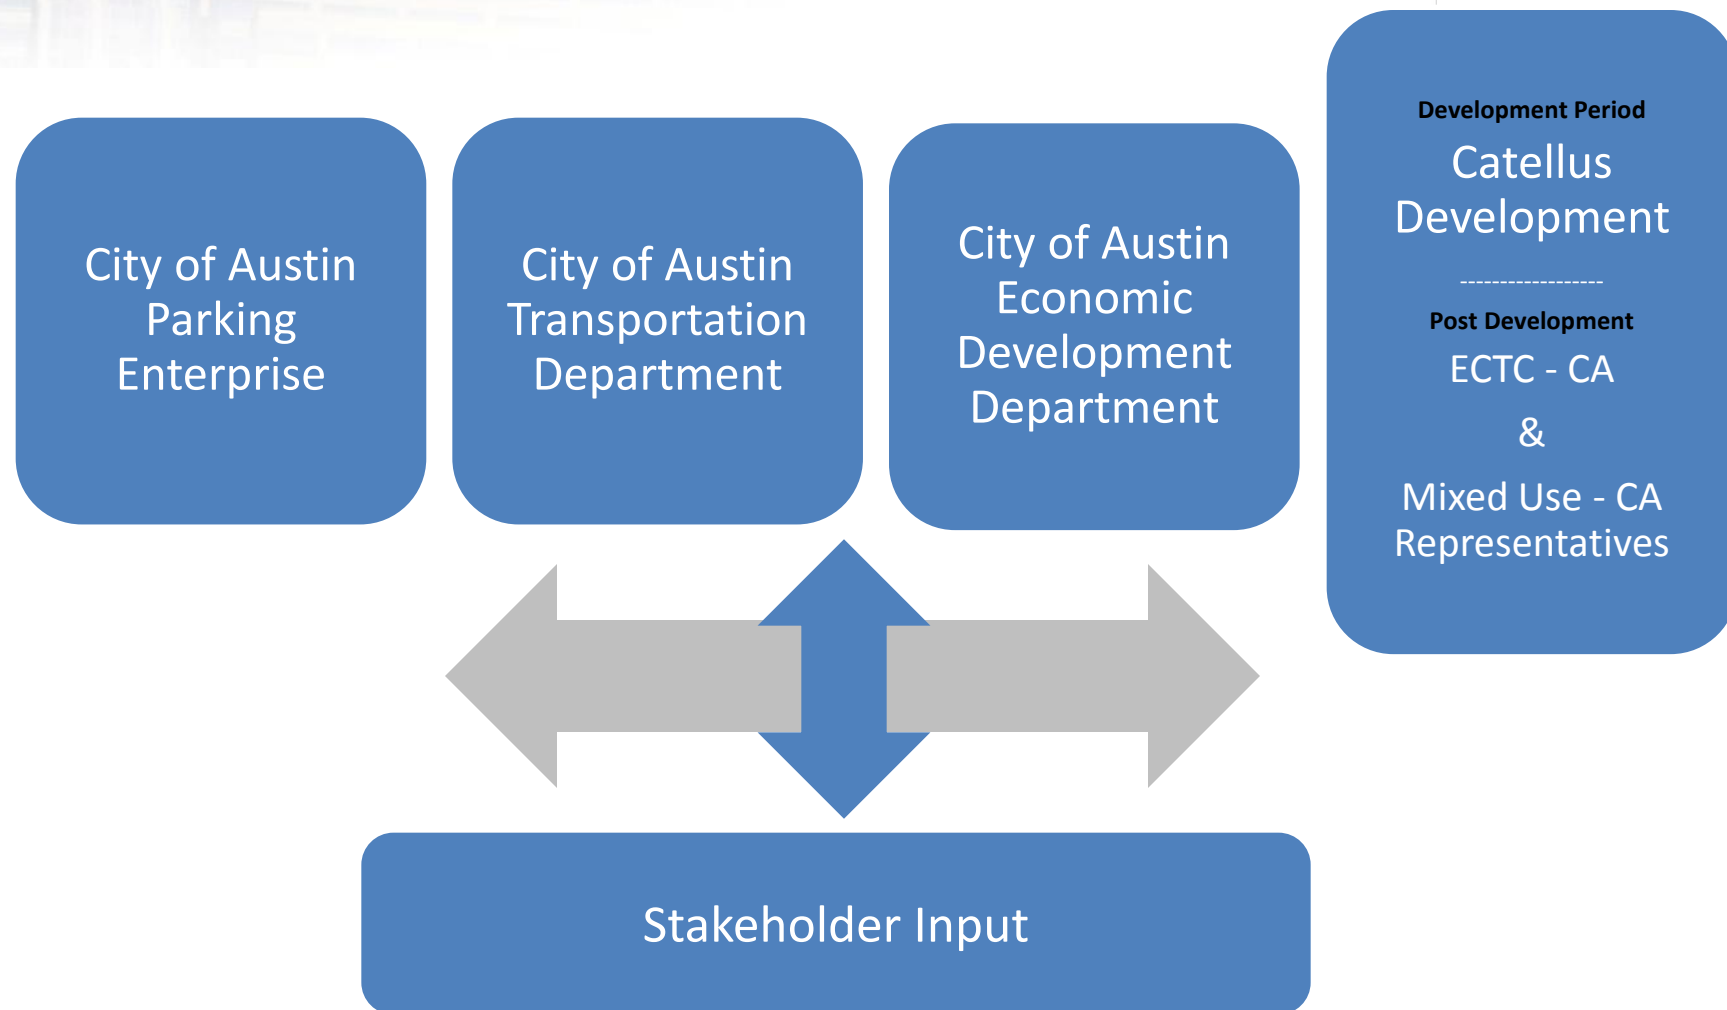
City of Austin Parking Enterprise

City of Austin Transportation Department

City of Austin Economic Development Department

Development Period

Catellus Development

-----------------

Post Development

ECTC - CA

&

Mixed Use - CA Representatives

Stakeholder Input